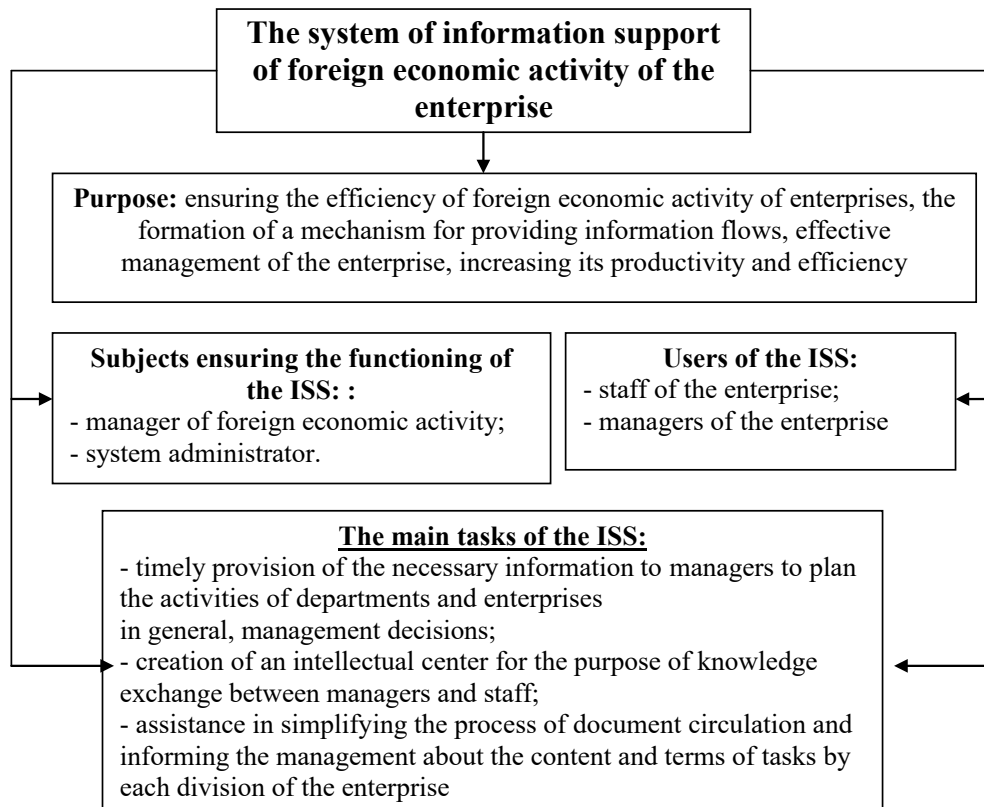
The system of information support of foreign economic activity of the enterprise

Purpose: ensuring the efficiency of foreign economic activity of enterprises, the formation of a mechanism for providing information flows, effective management of the enterprise, increasing its productivity and efficiency

Subjects ensuring the functioning of the ISS: :
- manager of foreign economic activity;
- system administrator.

Users of the ISS:
- staff of the enterprise;
- managers of the enterprise

The main tasks of the ISS:
- timely provision of the necessary information to managers to plan the activities of departments and enterprises
in general, management decisions;
- creation of an intellectual center for the purpose of knowledge exchange between managers and staff;
- assistance in simplifying the process of document circulation and informing the management about the content and terms of tasks by each division of the enterprise